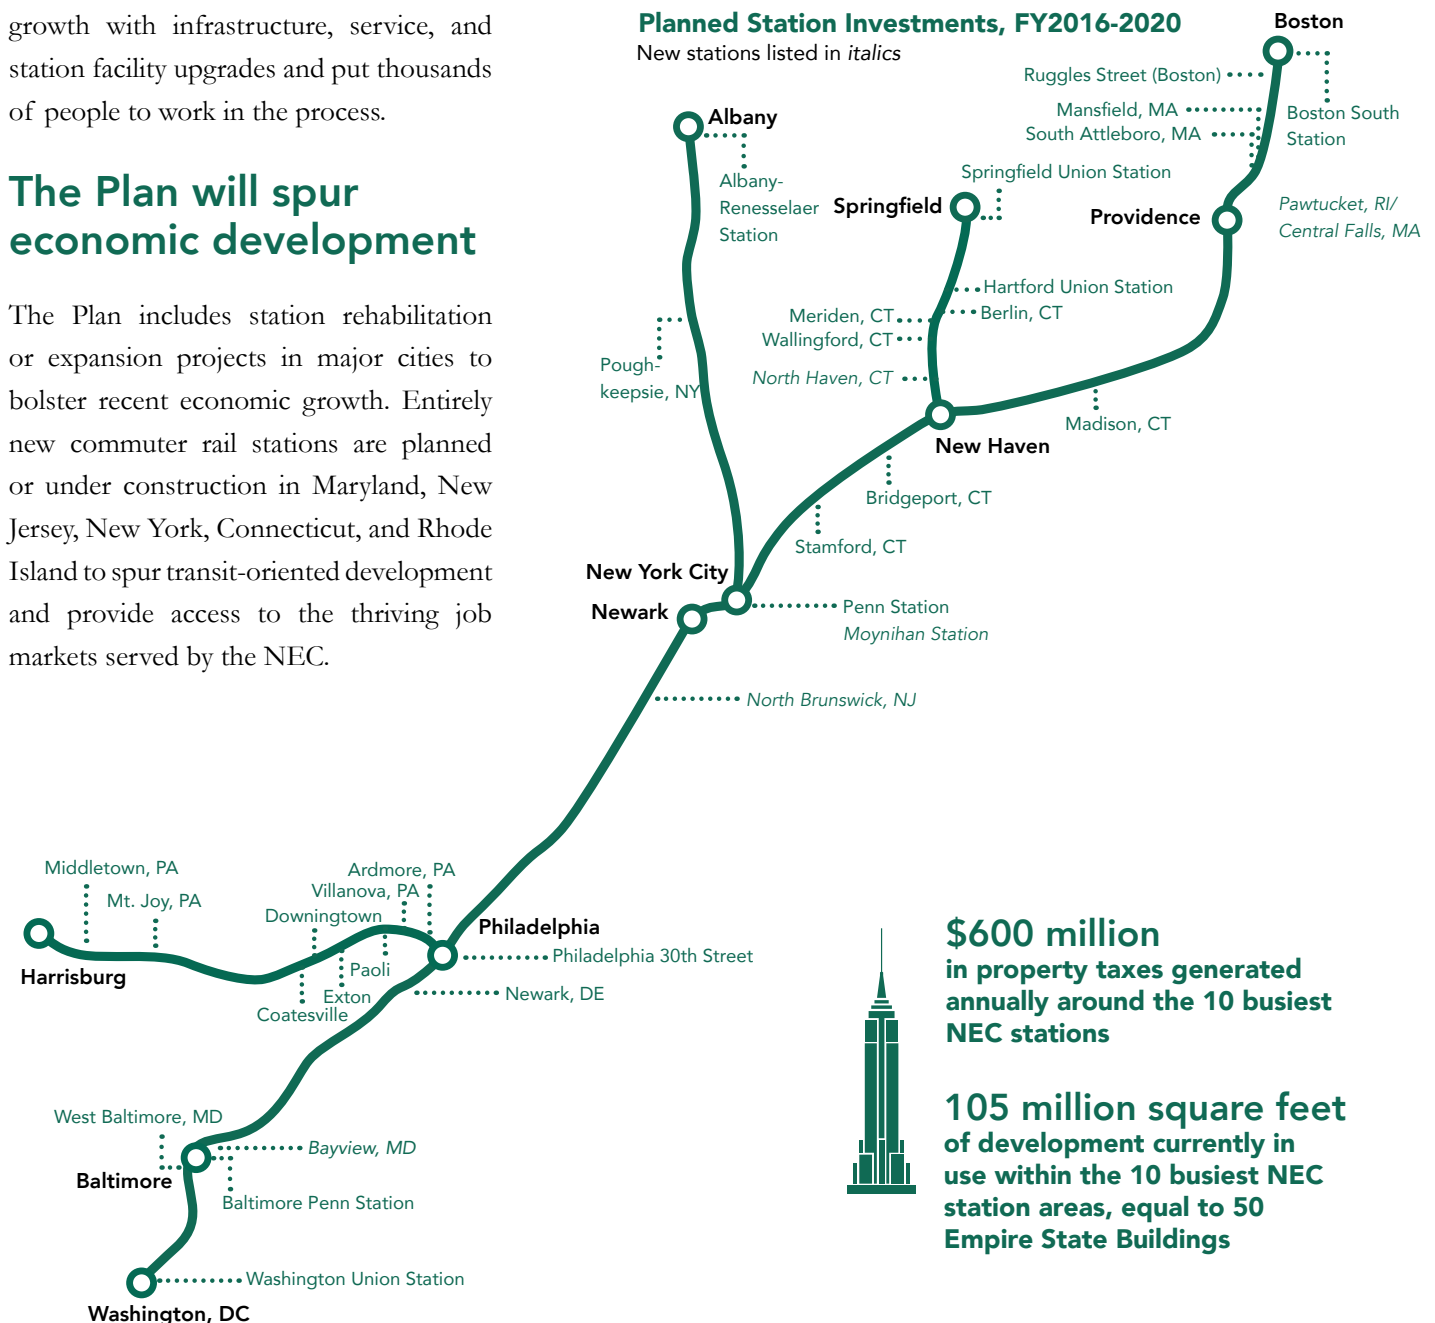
growth with infrastructure, service, and station facility upgrades and put thousands of people to work in the process.

The Plan will spur economic development

The Plan includes station rehabilitation or expansion projects in major cities to bolster recent economic growth. Entirely new commuter rail stations are planned or under construction in Maryland, New Jersey, New York, Connecticut, and Rhode Island to spur transit-oriented development and provide access to the thriving job markets served by the NEC.

Planned Station Investments, FY2016-2020
New stations listed in *italics*

Boston
Ruggles Street (Boston)
Boston South Station
Mansfield, MA
South Attleboro, MA
Albany
Albany-Renesselaer Station
Springfield Union Station
Springfield
Providence
*Pawtucket, RI/ Central Falls, MA*
Hartford Union Station
Meriden, CT
Berlin, CT
Wallingford, CT
Pough-keepsie, NY
*North Haven, CT*
Madison, CT
New Haven
Bridgeport, CT
Stamford, CT
New York City
Newark
Penn Station
*Moynihan Station*
*North Brunswick, NJ*
Middletown, PA
Ardmore, PA
Mt. Joy, PA
Villanova, PA
Downingtown
Philadelphia
Harrisburg
Paoli
Philadelphia 30th Street
Exton
Coatesville
Newark, DE
West Baltimore, MD
*Bayview, MD*
Baltimore
Baltimore Penn Station
Washington Union Station
Washington, DC

$600 million
in property taxes generated annually around the 10 busiest NEC stations

105 million square feet
of development currently in use within the 10 busiest NEC station areas, equal to 50 Empire State Buildings